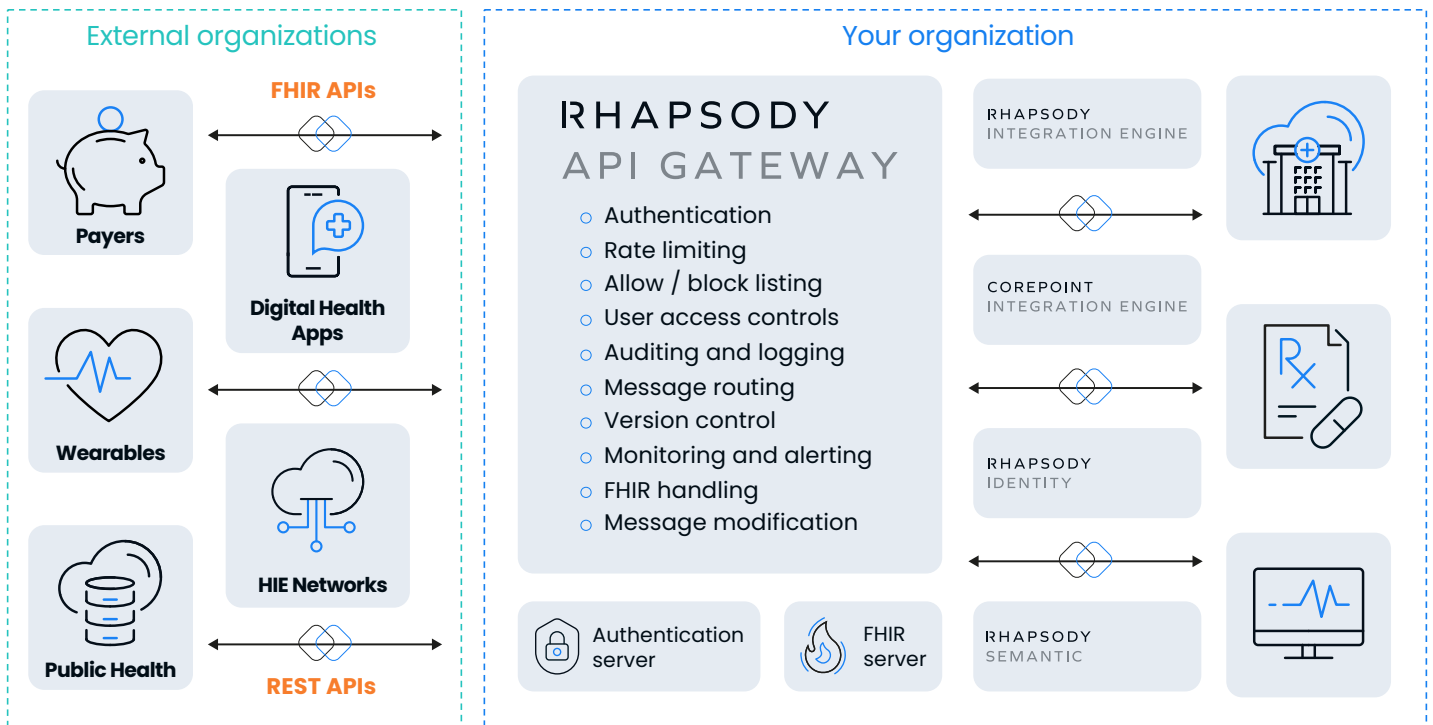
External organizations

FHIR APIs

Payers

Digital Health Apps

Wearables

HIE Networks

Public Health

REST APIs

Your organization

RHAPSODY
API GATEWAY

- Authentication
- Rate limiting
- Allow / block listing
- User access controls
- Auditing and logging
- Message routing
- Version control
- Monitoring and alerting
- FHIR handling
- Message modification

Authentication server

FHIR server

RHAPSODY
INTEGRATION ENGINE

COREPOINT
INTEGRATION ENGINE

RHAPSODY
IDENTITY

RHAPSODY
SEMANTIC

Rx